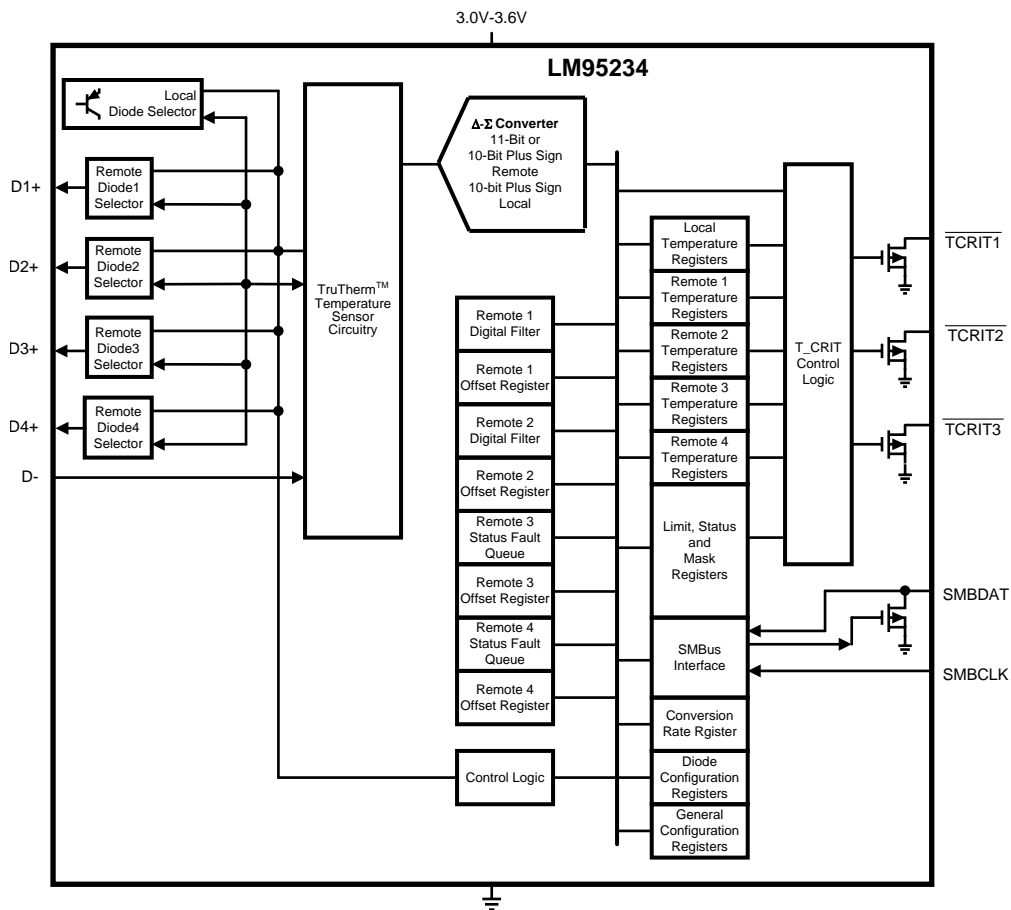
3.0V-3.6V

LM95234

Local Diode Selector

D1+

Remote Diode1 Selector

D2+

Remote Diode2 Selector

D3+

Remote Diode3 Selector

D4+

Remote Diode4 Selector

D-

TruTherm$^{TM}$ Temperature Sensor Circuitry

$\Delta$-$\Sigma$ Converter 11-Bit or 10-Bit Plus Sign Remote 10-bit Plus Sign Local

Remote 1 Digital Filter

Remote 1 Offset Register

Remote 2 Digital Filter

Remote 2 Offset Register

Remote 3 Status Fault Queue

Remote 3 Offset Register

Remote 4 Status Fault Queue

Remote 4 Offset Register

Control Logic

Local Temperature Registers

Remote 1 Temperature Registers

Remote 2 Temperature Registers

Remote 3 Temperature Registers

Remote 4 Temperature Registers

Limit, Status and Mask Registers

SMBus Interface

Conversion Rate Rgister

Diode Configuration Registers

General Configuration Registers

T_CRIT Control Logic

$\overline{\text{TCRIT1}}$

$\overline{\text{TCRIT2}}$

$\overline{\text{TCRIT3}}$

SMBDAT

SMBCLK